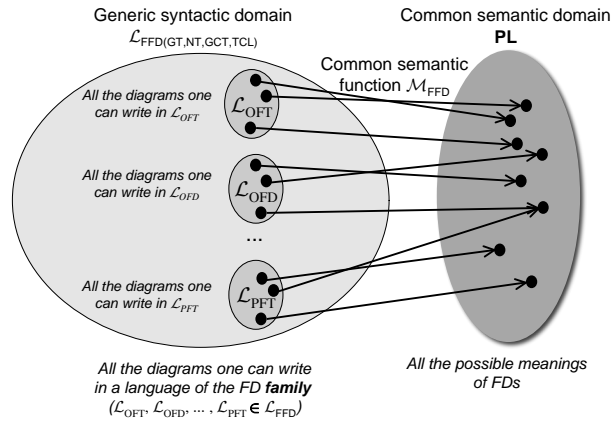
Generic syntactic domain
$\mathcal{L}_{FFD(GT,NT,GCT,TCL)}$

Common semantic domain
**PL**

Common semantic function $\mathcal{M}_{FFD}$

*All the diagrams one can write in $\mathcal{L}_{OFT}$*

$\mathcal{L}_{OFT}$

*All the diagrams one can write in $\mathcal{L}_{OFD}$*

$\mathcal{L}_{OFD}$

...

*All the diagrams one can write in $\mathcal{L}_{PFT}$*

$\mathcal{L}_{PFT}$

*All the diagrams one can write in a language of the FD **family***
($\mathcal{L}_{OFT}$, $\mathcal{L}_{OFD}$, ... , $\mathcal{L}_{PFT} \in \mathcal{L}_{FFD}$)

*All the possible meanings of FDs*